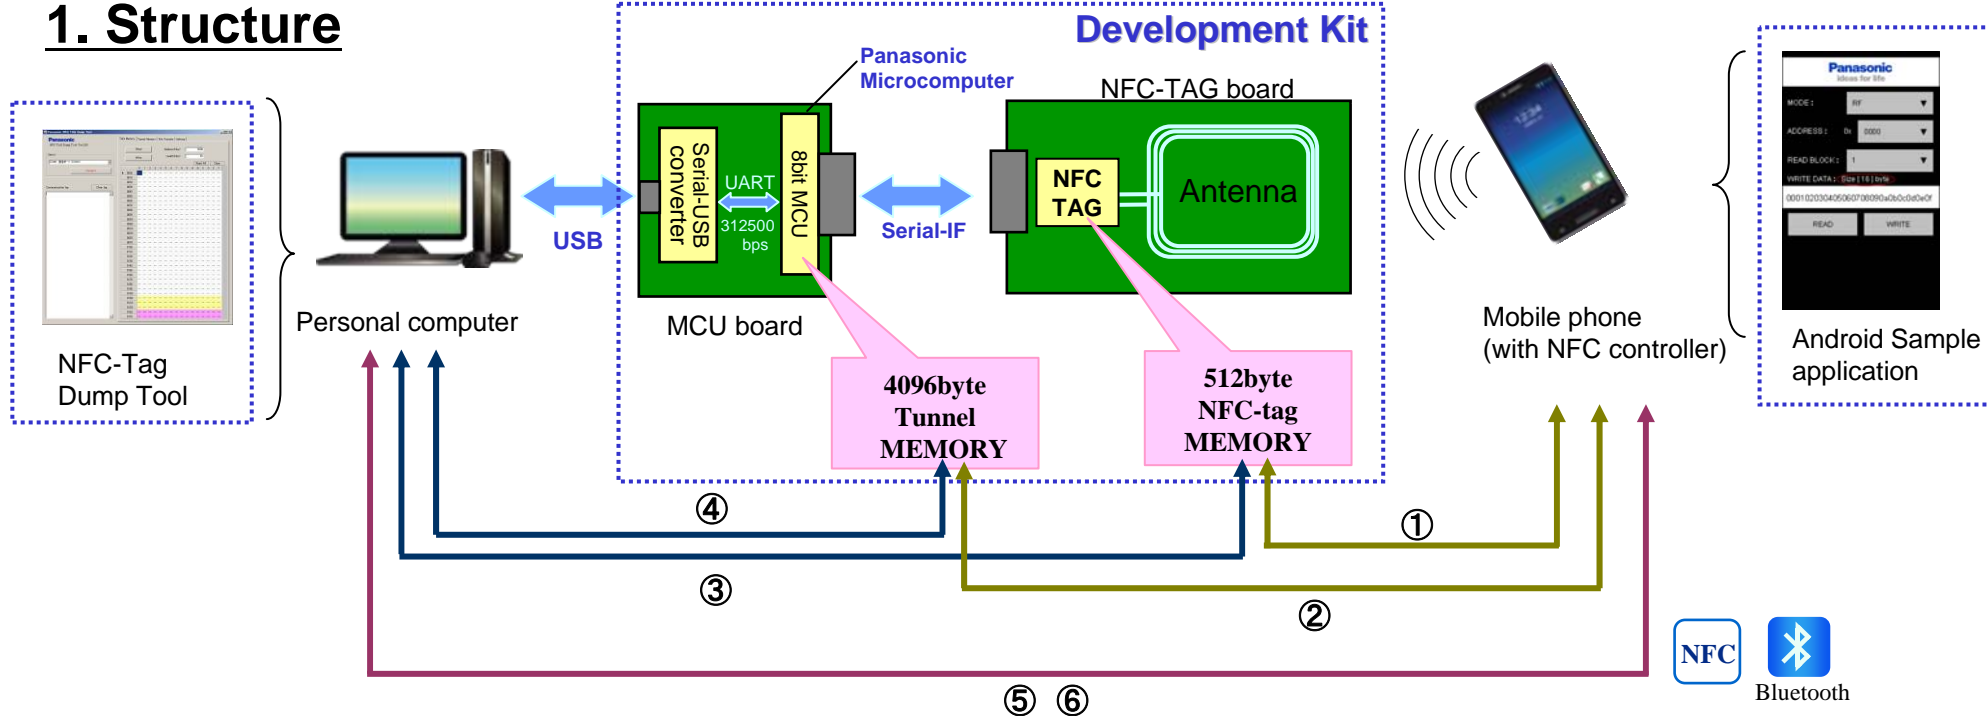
1. Structure

Development Kit

NFC-Tag Dump Tool

Personal computer

USB

Panasonic Microcomputer

Serial-USB converter

UART

312500 bps

8bit MCU

MCU board

Serial-IF

NFC-TAG board

NFC TAG

Antenna

4096byte Tunnel MEMORY

512byte NFC-tag MEMORY

Mobile phone (with NFC controller)

Panasonic

MODE :

ADDRESS :

READ BLOCK :

WRITE DATA :

READ

WRITE

Android Sample application

④

③

①

②

⑤ ⑥

NFC

Bluetooth